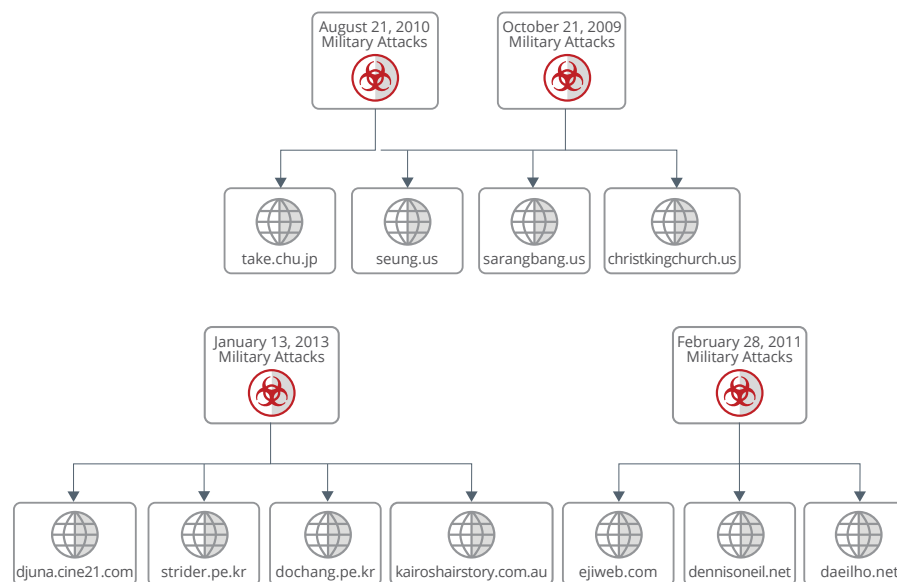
August 21, 2010
Military Attacks

October 21, 2009
Military Attacks

take.chu.jp

seung.us

sarangbang.us

christkingchurch.us

January 13, 2013
Military Attacks

February 28, 2011
Military Attacks

djuna.cine21.com

strider.pe.kr

dochang.pe.kr

kairoshairstory.com.au

ejiweb.com

dennisoneil.net

daeilho.net